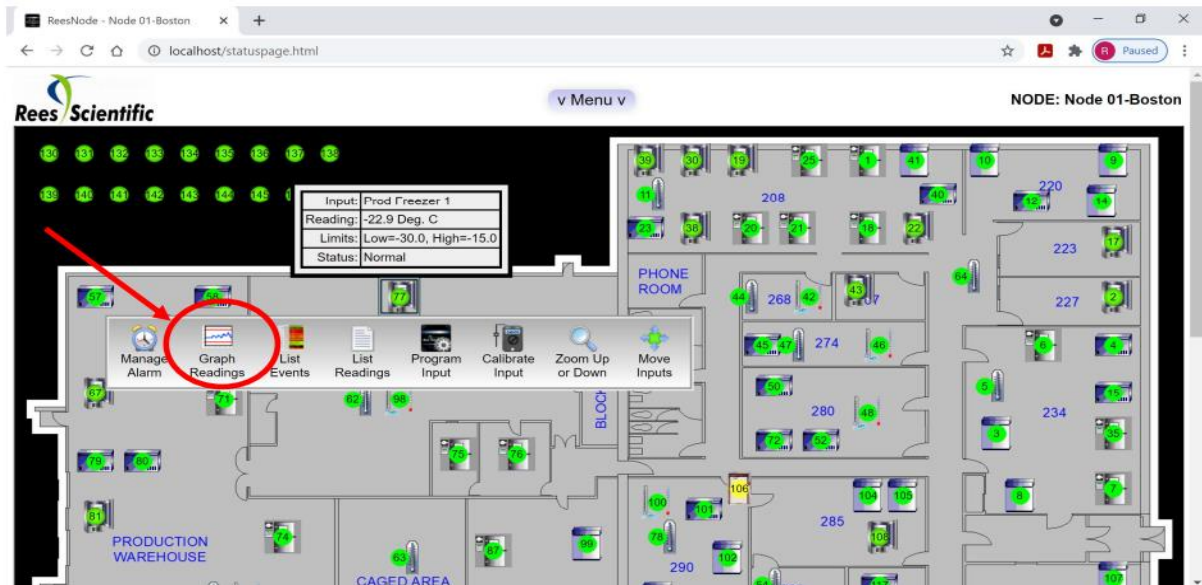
ReesNode - Node 01-Boston × +

localhost/statuspage.html

Paused

Rees Scientific

v Menu v

NODE: Node 01-Boston

130 131 132 133 134 135 136 137 138

139 140 141 142 143 144 145

| Input: | Prod Freezer 1 |
|---|---|
| Reading: | -22.9 Deg. C |
| Limits: | Low=-30.0, High=-15.0 |
| Status: | Normal |

39 30 19 25 1 41 10 9

11 208 40 220 12 14

23 38 20 21 18 22 17 223

PHONE ROOM 64

57 58 77 44 268 42 43 227 2

Manage Alarm | Graph Readings | List Events | List Readings | Program Input | Calibrate Input | Zoom Up or Down | Move Inputs

45 47 274 46 6 4

67 71 82 98 50 5 15

BLOCK 280 48 234

79 80 75 76 72 52 3 35

106 104 105 8 7

81 100 101 285

74 78 108

PRODUCTION WAREHOUSE 63 87 99 102

CAGED AREA 290 107